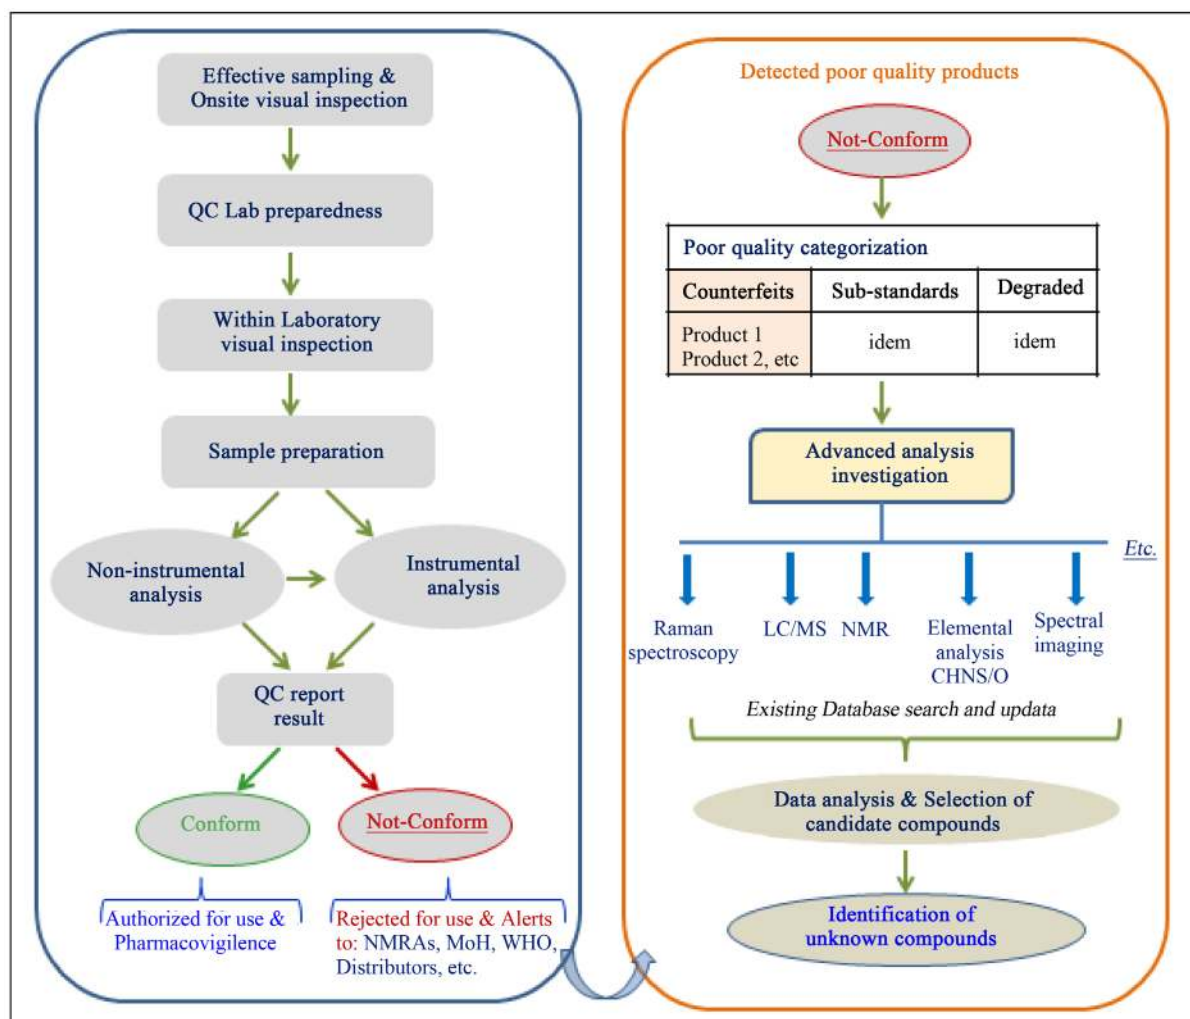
Effective sampling & Onsite visual inspection

QC Lab preparedness

Within Laboratory visual inspection

Sample preparation

Non-instrumental analysis

Instrumental analysis

QC report result

Conform

Not-Conform

Authorized for use & Pharmacovigilence

Rejected for use & Alerts to: NMRAs, MoH, WHO, Distributors, etc.

Detected poor quality products

Not-Conform

| Poor quality categorization | | |
|---|---|---|
| Counterfeits | Sub-standards | Degraded |
| Product 1 Product 2, etc | idem | idem |

Advanced analysis investigation

Etc.

Raman spectroscopy

LC/MS

NMR

Elemental analysis CHNS/O

Spectral imaging

Existing Database search and updata

Data analysis & Selection of candidate compounds

Identification of unknown compounds